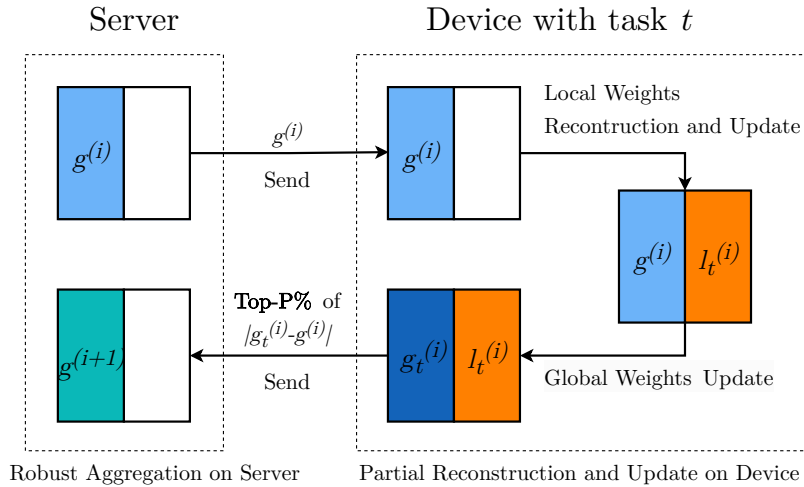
Server

Device with task $t$

$g^{(i)}$

$g^{(i)}$

Send

$g^{(i)}$

Local Weights Recontruction and Update

$g^{(i)}$

$l_t^{(i)}$

$g^{(i+1)}$

Top-P% of $|g_t^{(i)}$-$g^{(i)}|$

Send

$g_t^{(i)}$

$l_t^{(i)}$

Global Weights Update

Robust Aggregation on Server

Partial Reconstruction and Update on Device